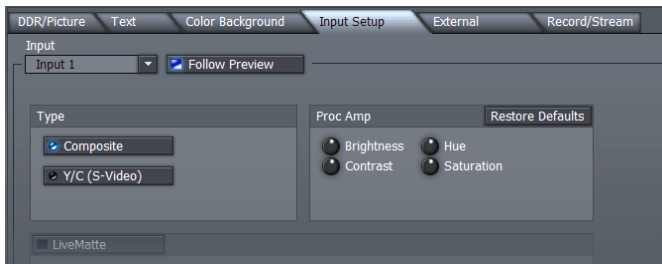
DDR/Picture Text Color Background Input Setup External Record/Stream

Input

Input 1

Follow Preview

Type

Composite

Y/C (S-Video)

Proc Amp

Restore Defaults

Brightness

Hue

Contrast

Saturation

LiveMatte